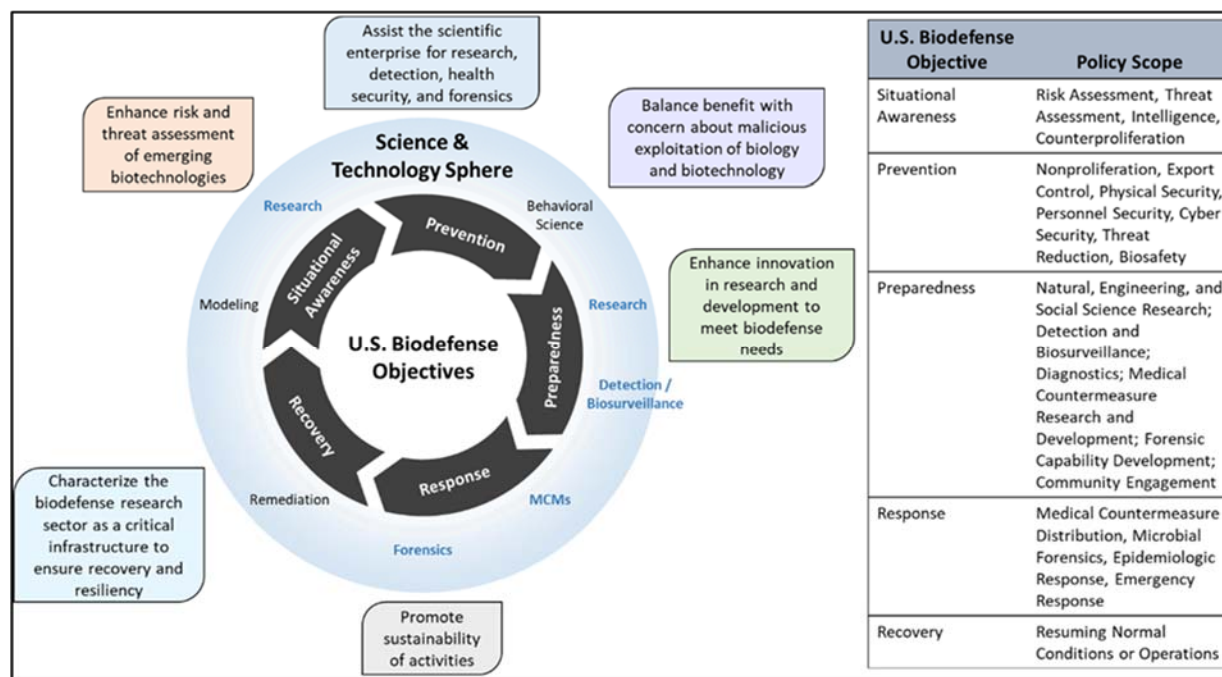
Assist the scientific enterprise for research, detection, health security, and forensics

Enhance risk and threat assessment of emerging biotechnologies

Balance benefit with concern about malicious exploitation of biology and biotechnology

Science & Technology Sphere

Research

Behavioral Science

Prevention

Situational Awareness

Modeling

Research

Preparedness

U.S. Biodefense Objectives

Enhance innovation in research and development to meet biodefense needs

Detection / Biosurveillance

Recovery

Response

Remediation

MCMs

Forensics

Characterize the biodefense research sector as a critical infrastructure to ensure recovery and resiliency

Promote sustainability of activities

| U.S. Biodefense Objective | Policy Scope |
|---|---|
| Situational Awareness | Risk Assessment, Threat Assessment, Intelligence, Counterproliferation |
| Prevention | Nonproliferation, Export Control, Physical Security, Personnel Security, Cyber Security, Threat Reduction, Biosafety |
| Preparedness | Natural, Engineering, and Social Science Research; Detection and Biosurveillance; Diagnostics; Medical Countermeasure Research and Development; Forensic Capability Development; Community Engagement |
| Response | Medical Countermeasure Distribution, Microbial Forensics, Epidemiologic Response, Emergency Response |
| Recovery | Resuming Normal Conditions or Operations |